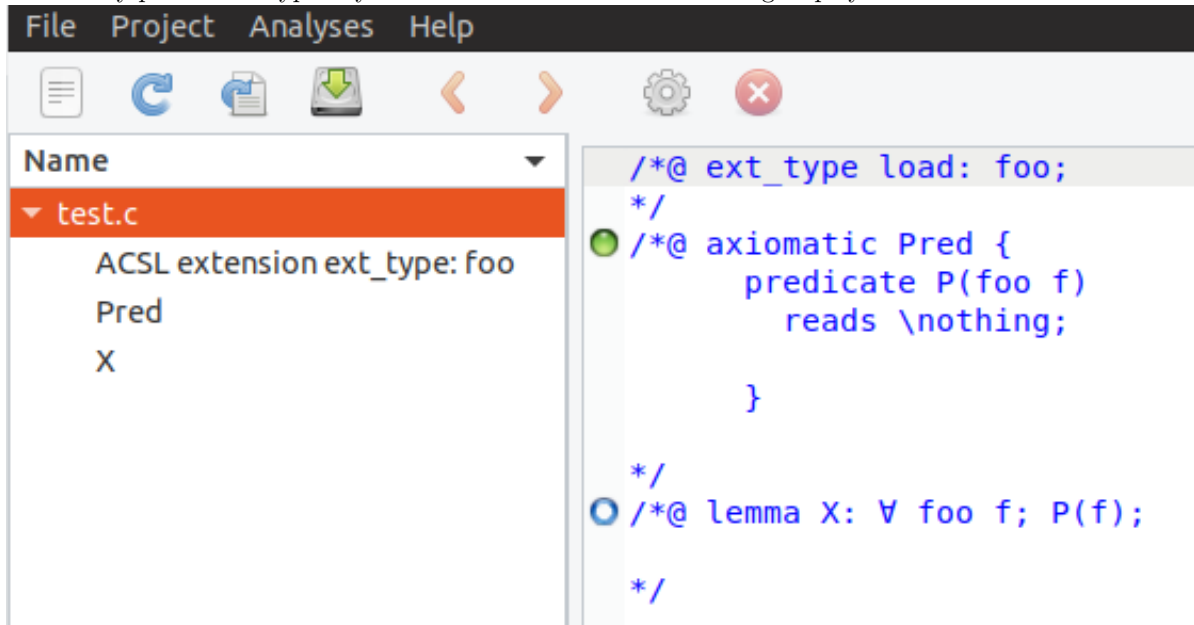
File Project Analyses Help

Name

test.c

ACSL extension ext_type: foo

Pred

X

/*@ ext_type load: foo;
*/
/*@ axiomatic Pred {
predicate P(foo f)
reads \nothing;

}

*/
/*@ lemma X: ∀ foo f; P(f);

*/